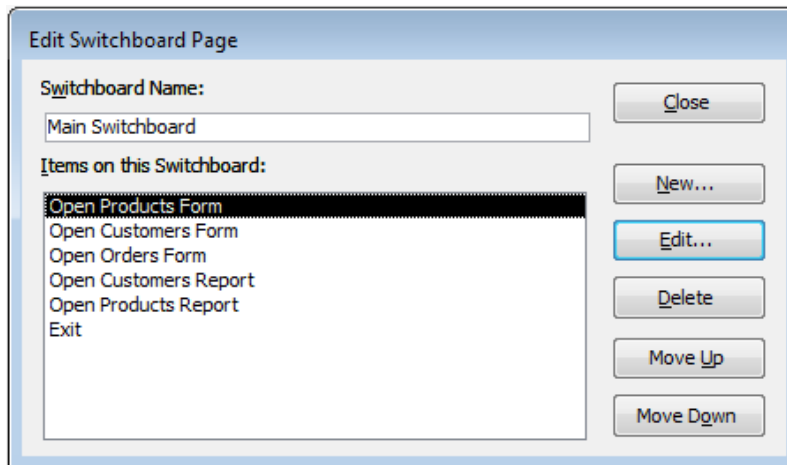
Edit Switchboard Page

Switchboard Name:

Main Switchboard

Items on this Switchboard:

Open Products Form
Open Customers Form
Open Orders Form
Open Customers Report
Open Products Report
Exit

Close

New...

Edit...

Delete

Move Up

Move Down